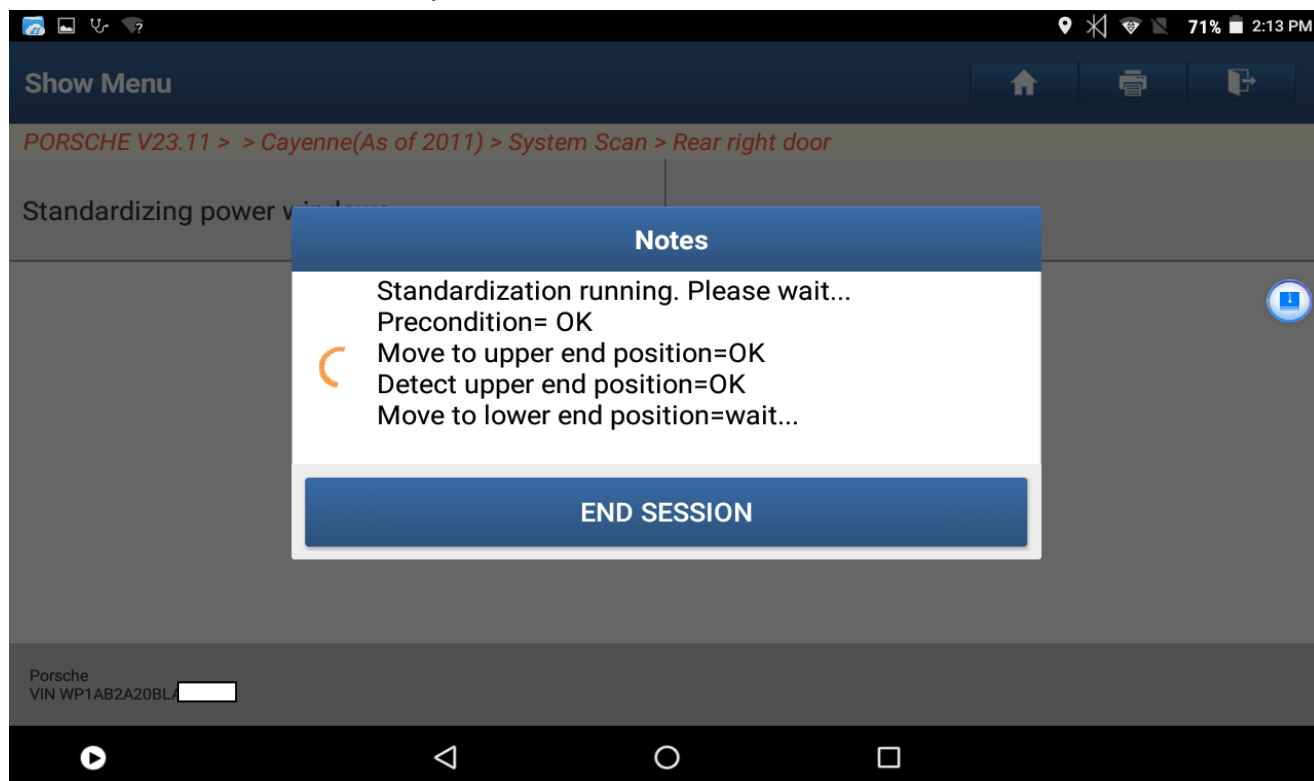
71% 2:13 PM

Show Menu

PORSCHE V23.11 > > Cayenne(As of 2011) > System Scan > Rear right door

Standardizing power w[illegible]

Notes

Standardization running. Please wait...
Precondition= OK
Move to upper end position=OK
Detect upper end position=OK
Move to lower end position=wait...

END SESSION

Porsche
VIN WP1AB2A20BL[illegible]